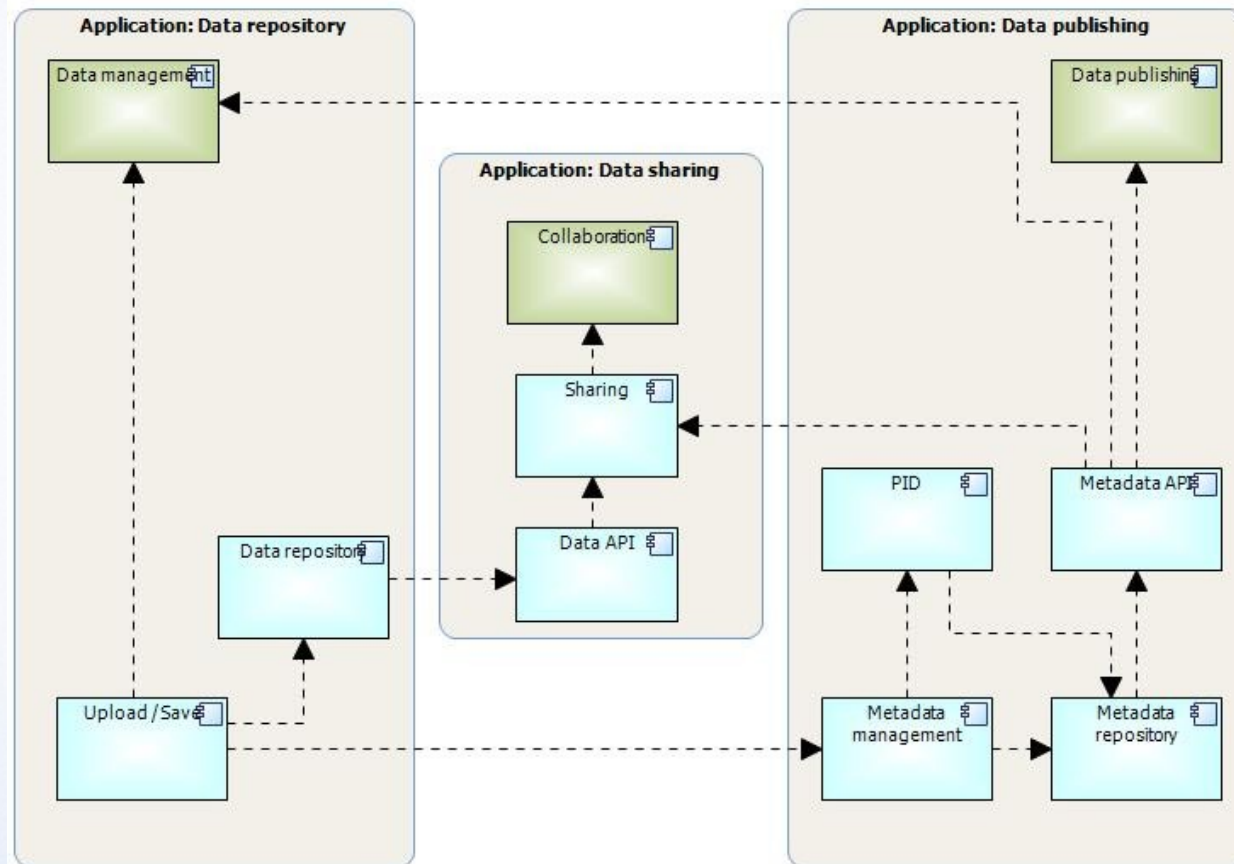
Application: Data repository

Data management

Data repository

Upload / Save

Application: Data sharing

Collaboration

Sharing

Data API

Application: Data publishing

Data publishing

PID

Metadata API

Metadata management

Metadata repository